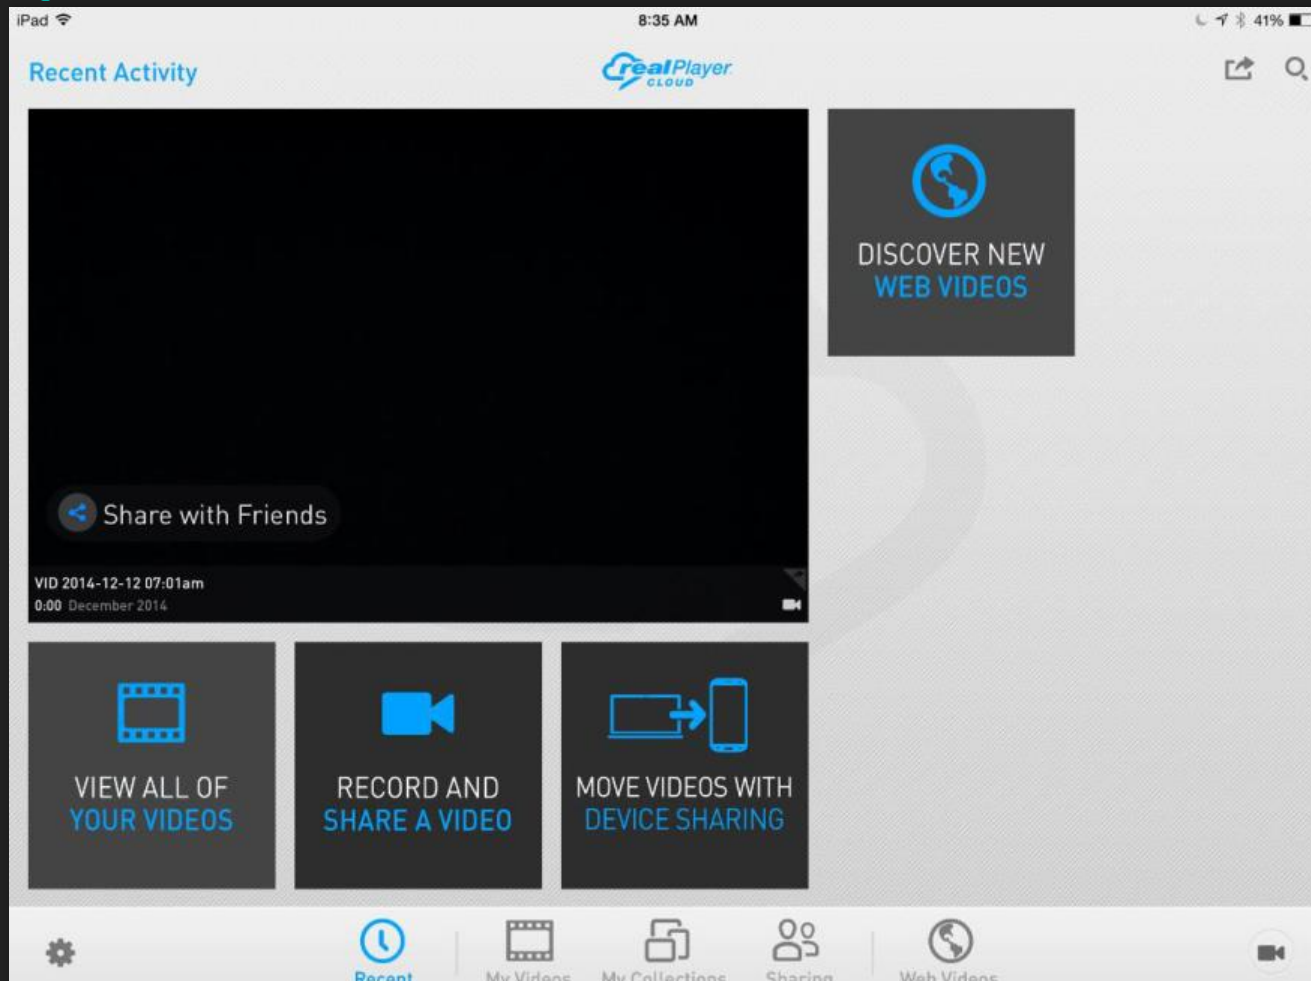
iPad

8:35 AM

41%

Recent Activity

realPlayer CLOUD

DISCOVER NEW WEB VIDEOS

Share with Friends

VID 2014-12-12 07:01am
0:00 December 2014

VIEW ALL OF YOUR VIDEOS

RECORD AND SHARE A VIDEO

MOVE VIDEOS WITH DEVICE SHARING

Recent My Videos My Collections Sharing Web Videos